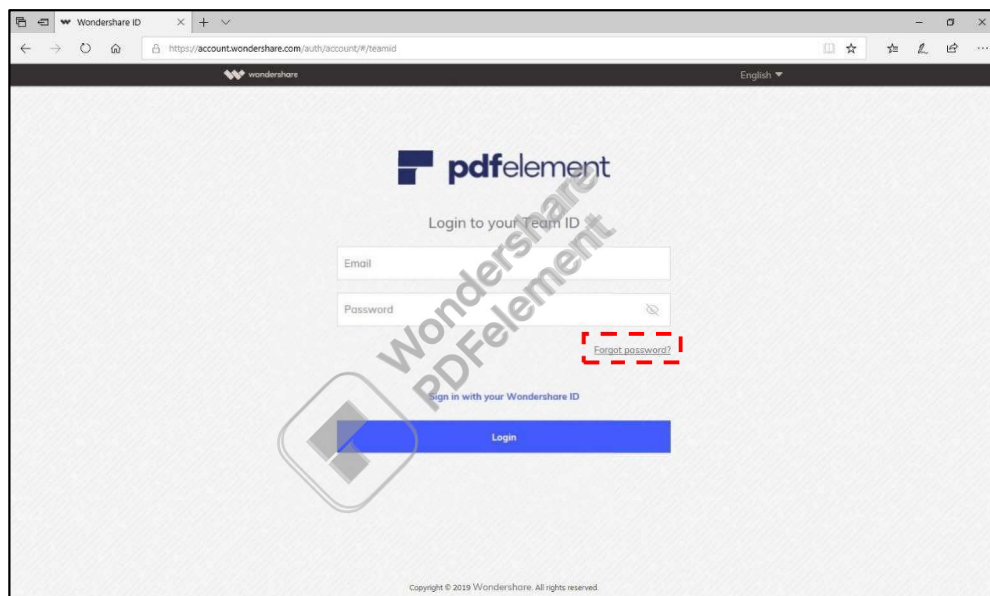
Wondershare ID

https://account.wondershare.com/auth/account/#/teamid

wondershare

English

pdfelement

Login to your Team ID

Email

Password

Forgot password?

Sign in with your Wondershare ID

Login

Copyright © 2019 Wondershare. All rights reserved.

Wondershare PDFelement